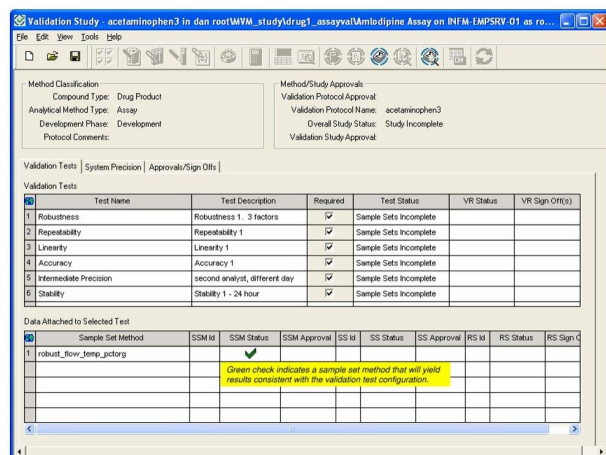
Validation Study - acetaminophen3 in dan root\MVM_study\drug1_assayval\Amlodipine Assay on INFM-EMPSRV-01 as ro...

File Edit View Tools Help

Method Classification
Compound Type: Drug Product
Analytical Method Type: Assay
Development Phase: Development
Protocol Comments:

Method/Study Approvals
Validation Protocol Approval:
Validation Protocol Name: acetaminophen3
Overall Study Status: Study Incomplete
Validation Study Approval:

Validation Tests | System Precision | Approvals/Sign Offs

Validation Tests

| | Test Name | Test Description | Required | Test Status | VR Status | VR Sign Off(s) |
|---|---|---|---|---|---|---|
| 1 | Robustness | Robustness 1, 3 factors | ☑ | Sample Sets Incomplete | | |
| 2 | Repeatability | Repeatability 1 | ☑ | Sample Sets Incomplete | | |
| 3 | Linearity | Linearity 1 | ☑ | Sample Sets Incomplete | | |
| 4 | Accuracy | Accuracy 1 | ☑ | Sample Sets Incomplete | | |
| 5 | Intermediate Precision | second analyst, different day | ☑ | Sample Sets Incomplete | | |
| 6 | Stability | Stability 1 - 24 hour | ☑ | Sample Sets Incomplete | | |

Data Attached to Selected Test

| | Sample Set Method | SSM Id | SSM Status | SSM Approval | SS Id | SS Status | SS Approval | RS Id | RS Status | RS Sign C |
|---|---|---|---|---|---|---|---|---|---|---|
| 1 | robust_flow_temp_pctorg | | ✔ | | | | | | | |

Green check indicates a sample set method that will yield results consistent with the validation test configuration.